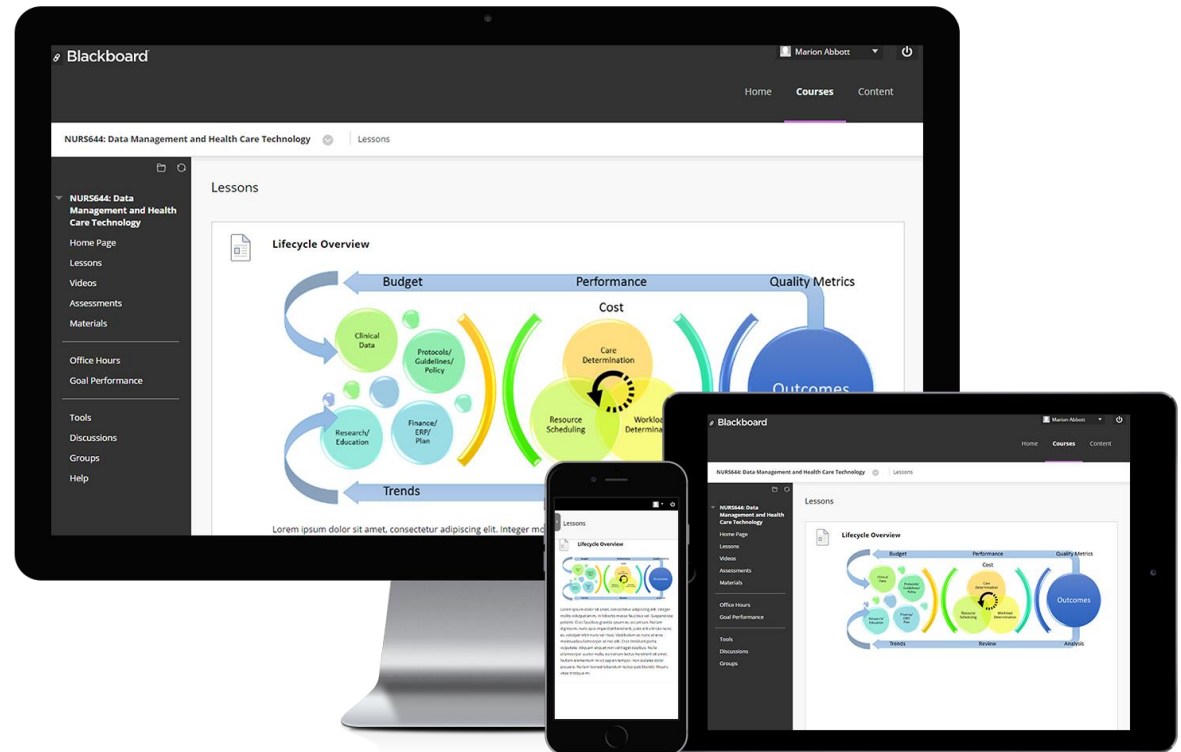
Blackboard
Marion Abbott
Home
Courses
Content
NURS644: Data Management and Health Care Technology
Lessons
NURS644: Data Management and Health Care Technology
Home Page
Lessons
Videos
Assessments
Materials
Office Hours
Goal Performance
Tools
Discussions
Groups
Help
Lessons
Lifecycle Overview
Budget
Performance
Quality Metrics
Cost
Clinical Data
Protocols/ Guidelines/ Policy
Care Determination
Outcomes
Research/ Education
Finance/ ERP/ Plan
Resource Scheduling
Workload Determination
Trends
Lorem ipsum dolor sit amet, consectetur adipiscing elit. Integer m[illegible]

Blackboard
Marion Abbott
Home
Courses
Content
NURS644: Data Management and Health Care Technology
Lessons
NURS644: Data Management and Health Care Technology
Home Page
Lessons
Videos
Assessments
Materials
Office Hours
Goal Performance
Tools
Discussions
Groups
Lessons
Lifecycle Overview
Budget
Performance
Quality Metrics
Cost
Clinical Data
Protocols/ Guidelines/ Policy
Care Determination
Outcomes
Research/ Education
Finance/ ERP/ Plan
Resource Scheduling
Workload Determination
Trends
Review
Analysis

Lessons
Lifecycle Overview
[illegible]